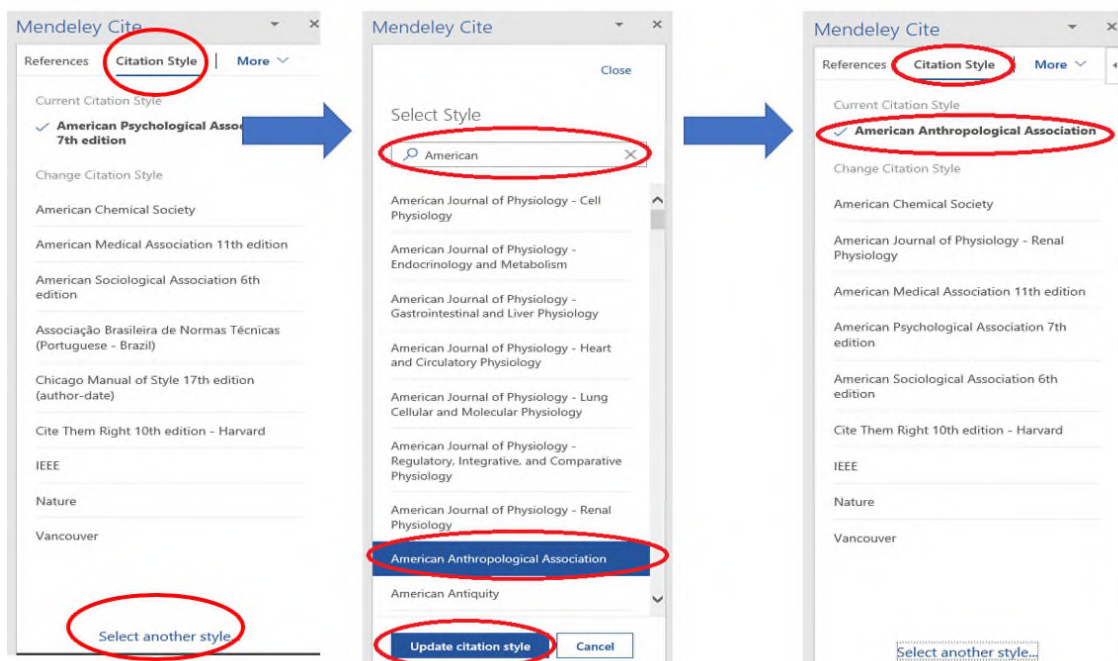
Mendeley Cite

References Citation Style More

Current Citation Style

✓ American Psychological Asso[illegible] 7th edition

Change Citation Style

American Chemical Society

American Medical Association 11th edition

American Sociological Association 6th edition

Associação Brasileira de Normas Técnicas (Portuguese - Brazil)

Chicago Manual of Style 17th edition (author-date)

Cite Them Right 10th edition - Harvard

IEEE

Nature

Vancouver

Select another style

Mendeley Cite

Close

Select Style

American

American Journal of Physiology - Cell Physiology

American Journal of Physiology - Endocrinology and Metabolism

American Journal of Physiology - Gastrointestinal and Liver Physiology

American Journal of Physiology - Heart and Circulatory Physiology

American Journal of Physiology - Lung Cellular and Molecular Physiology

American Journal of Physiology - Regulatory, Integrative, and Comparative Physiology

American Journal of Physiology - Renal Physiology

American Anthropological Association

American Antiquity

Update citation style

Cancel

Mendeley Cite

References Citation Style More

Current Citation Style

✓ American Anthropological Association

Change Citation Style

American Chemical Society

American Journal of Physiology - Renal Physiology

American Medical Association 11th edition

American Psychological Association 7th edition

American Sociological Association 6th edition

Cite Them Right 10th edition - Harvard

IEEE

Nature

Vancouver

Select another style...